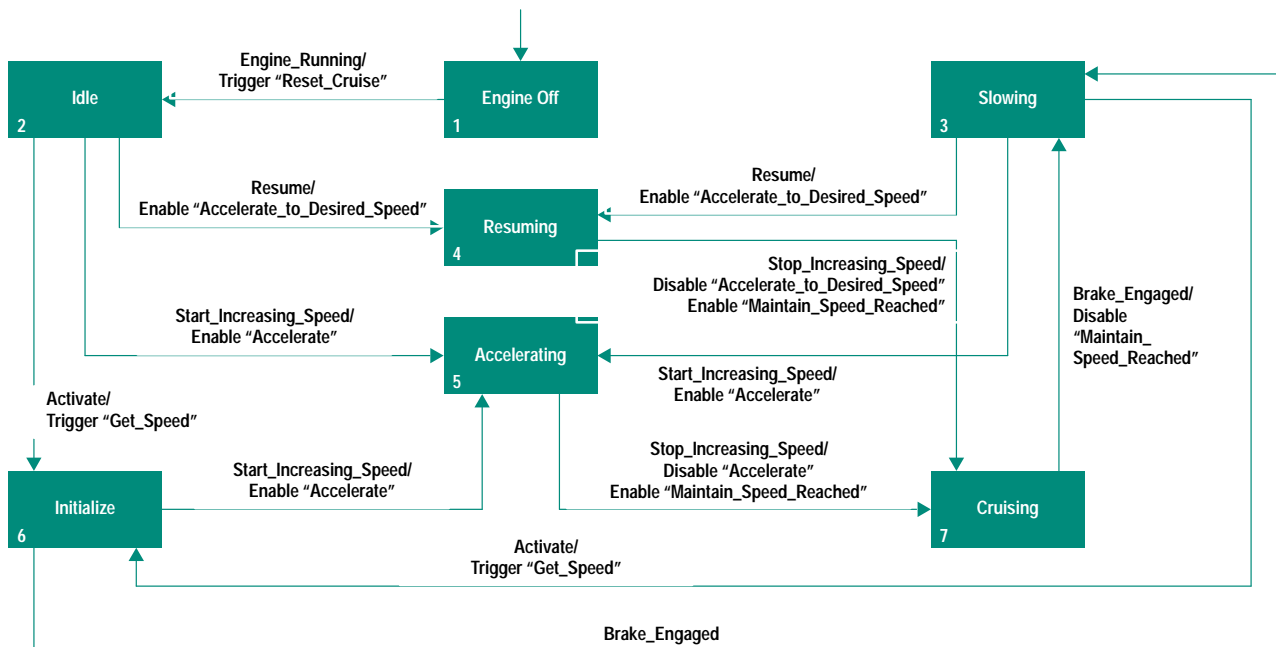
Idle
2

Engine_Running/
Trigger "Reset_Cruise"

Engine Off
1

Slowing
3

Resume/
Enable "Accelerate_to_Desired_Speed"

Resuming
4

Resume/
Enable "Accelerate_to_Desired_Speed"

Stop_Increasing_Speed/
Disable "Accelerate_to_Desired_Speed"
Enable "Maintain_Speed_Reached"

Brake_Engaged/
Disable
"Maintain_
Speed_Reached"

Start_Increasing_Speed/
Enable "Accelerate"

Accelerating
5

Start_Increasing_Speed/
Enable "Accelerate"

Activate/
Trigger "Get_Speed"

Stop_Increasing_Speed/
Disable "Accelerate"
Enable "Maintain_Speed_Reached"

Start_Increasing_Speed/
Enable "Accelerate"

Initialize
6

Cruising
7

Activate/
Trigger "Get_Speed"

Brake_Engaged